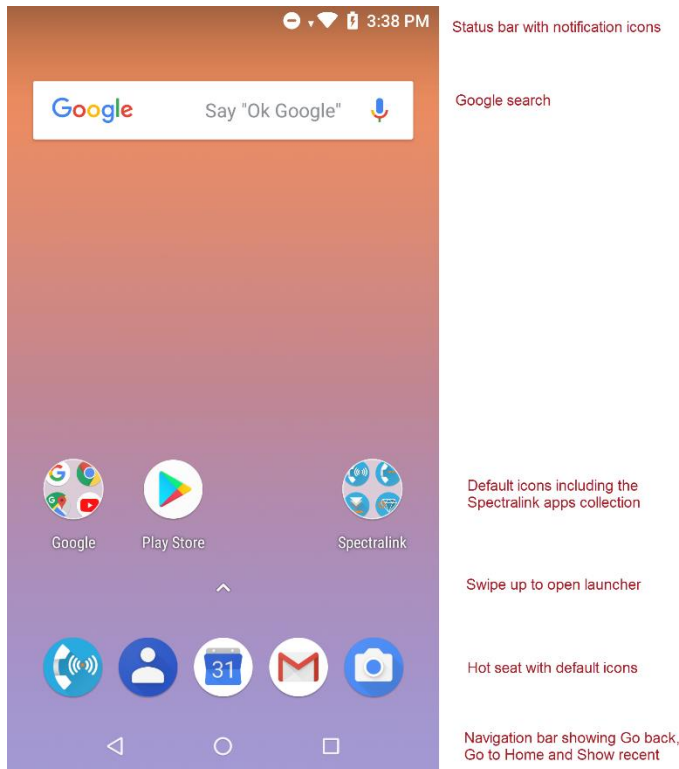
3:38 PM

Status bar with notification icons

Google Say "Ok Google"

Google search

Google Play Store Spectralink

Default icons including the Spectralink apps collection

Swipe up to open launcher

31

Hot seat with default icons

Navigation bar showing Go back, Go to Home and Show recent